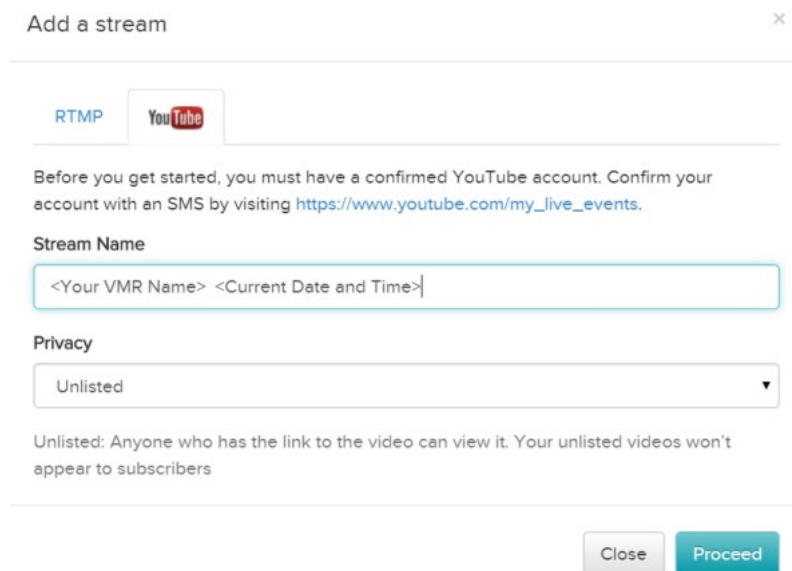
Add a stream

×

RTMP

YouTube

Before you get started, you must have a confirmed YouTube account. Confirm your account with an SMS by visiting https://www.youtube.com/my_live_events.

Stream Name

<Your VMR Name> <Current Date and Time>

Privacy

Unlisted

Unlisted: Anyone who has the link to the video can view it. Your unlisted videos won't appear to subscribers

Close

Proceed